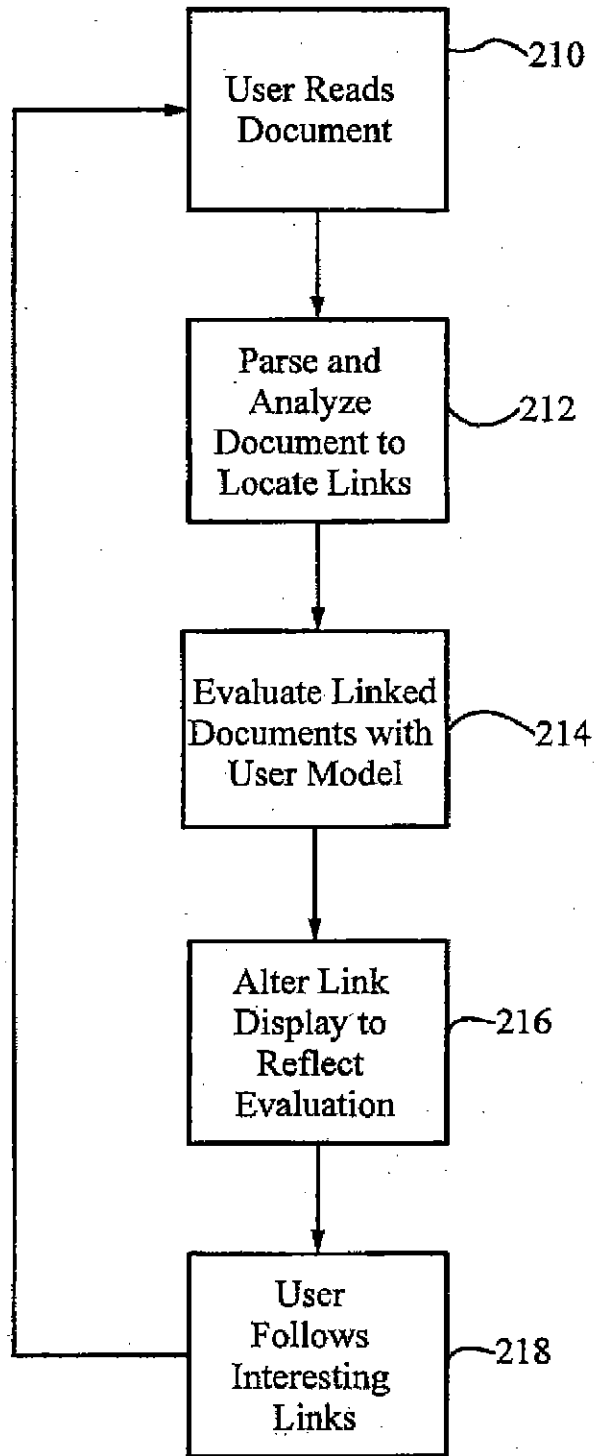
User Reads Document

210

Parse and Analyze Document to Locate Links

212

Evaluate Linked Documents with User Model

214

Alter Link Display to Reflect Evaluation

216

User Follows Interesting Links

218